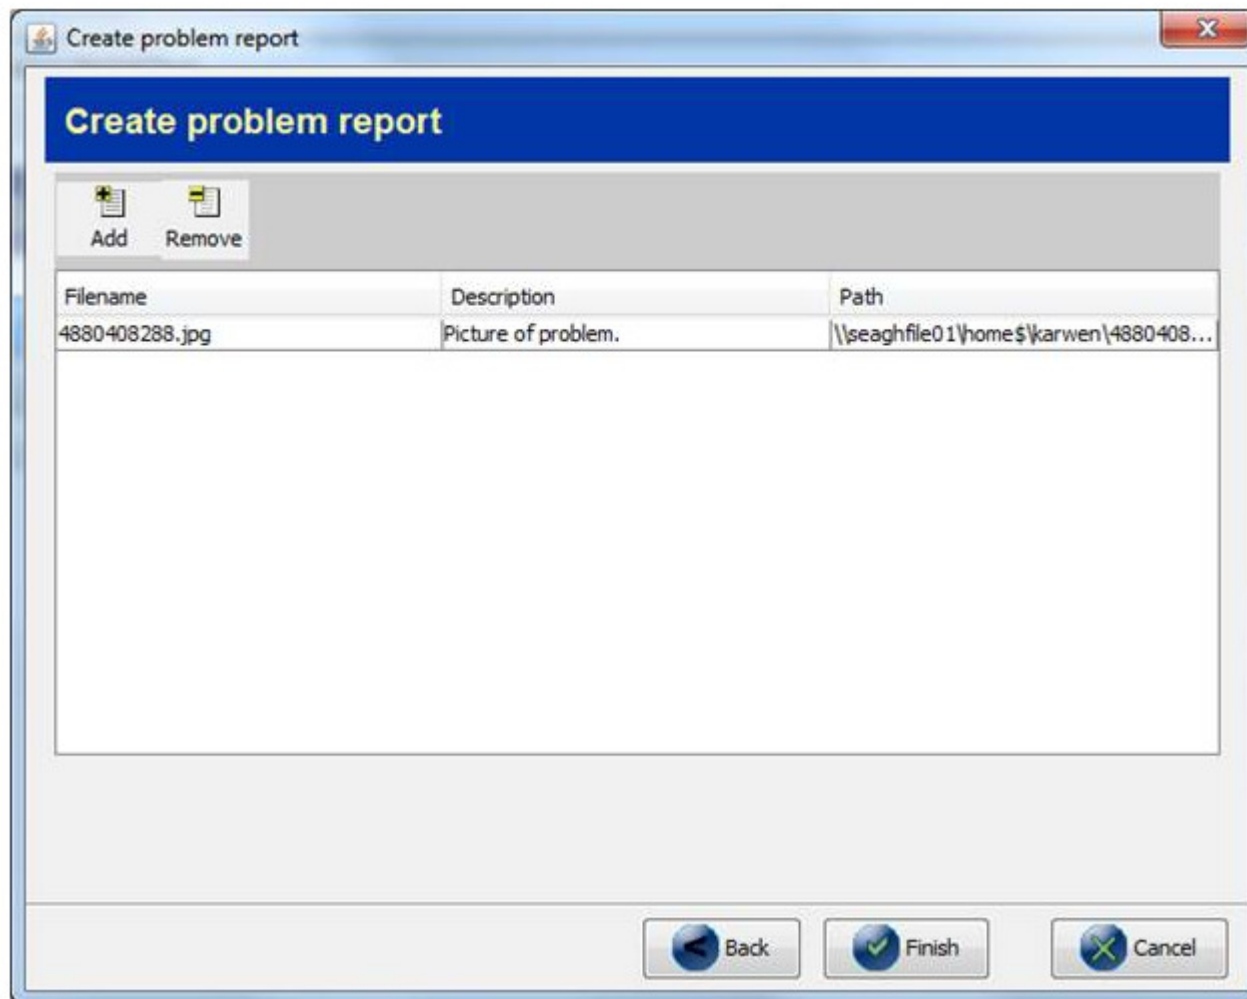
Create problem report

Create problem report

Add Remove

| Filename | Description | Path |
|---|---|---|
| 4880408288.jpg | Picture of problem. | \\seaghfile01\home$\karwen\4880408... |

Back Finish Cancel